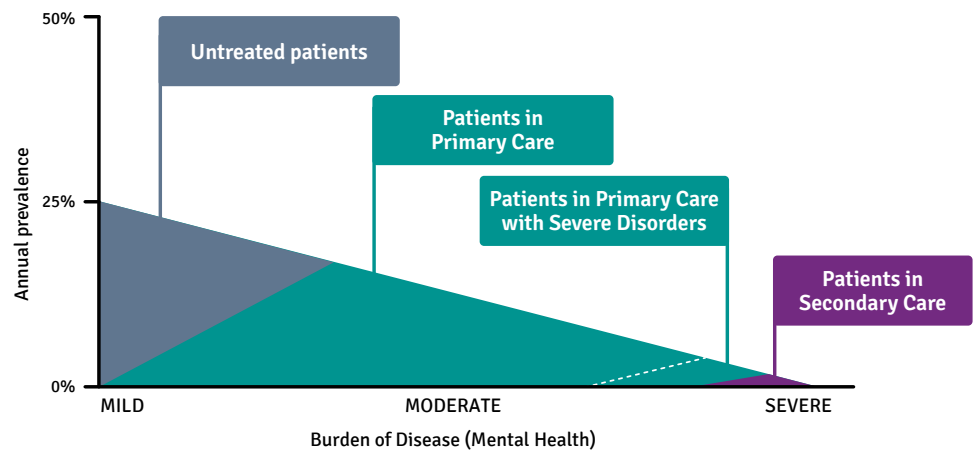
50%

25%

0%

Annual prevalence

Untreated patients

Patients in Primary Care

Patients in Primary Care with Severe Disorders

Patients in Secondary Care

MILD

MODERATE

SEVERE

Burden of Disease (Mental Health)